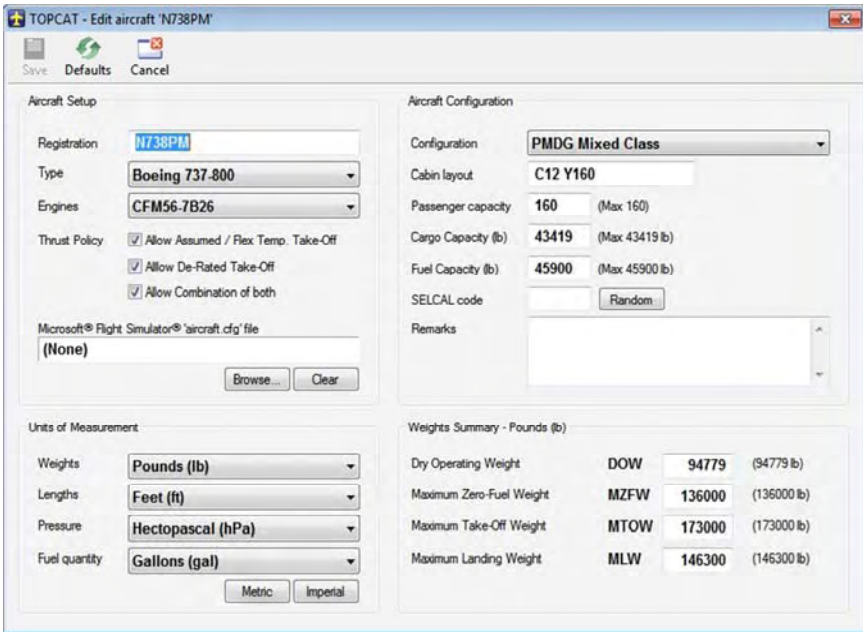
TOPCAT - Edit aircraft 'N738PM'

Save Defaults Cancel

Aircraft Setup

Registration N738PM

Type Boeing 737-800

Engines CFM56-7B26

Thrust Policy Allow Assumed / Flex Temp. Take-Off

Allow De-Rated Take-Off

Allow Combination of both

Microsoft® Flight Simulator® 'aircraft.cfg' file

(None)

Browse... Clear

Aircraft Configuration

Configuration PMDG Mixed Class

Cabin layout C12 Y160

Passenger capacity 160 (Max 160)

Cargo Capacity (lb) 43419 (Max 43419 lb)

Fuel Capacity (lb) 45900 (Max 45900 lb)

SELCAL code Random

Remarks

Units of Measurement

Weights Pounds (lb)

Lengths Feet (ft)

Pressure Hectopascal (hPa)

Fuel quantity Gallons (gal)

Metric Imperial

Weights Summary - Pounds (lb)

| | | | |
|---|---|---|---|
| Dry Operating Weight | DOW | 94779 | (94779 lb) |
| Maximum Zero-Fuel Weight | MZFW | 136000 | (136000 lb) |
| Maximum Take-Off Weight | MTOW | 173000 | (173000 lb) |
| Maximum Landing Weight | MLW | 146300 | (146300 lb) |